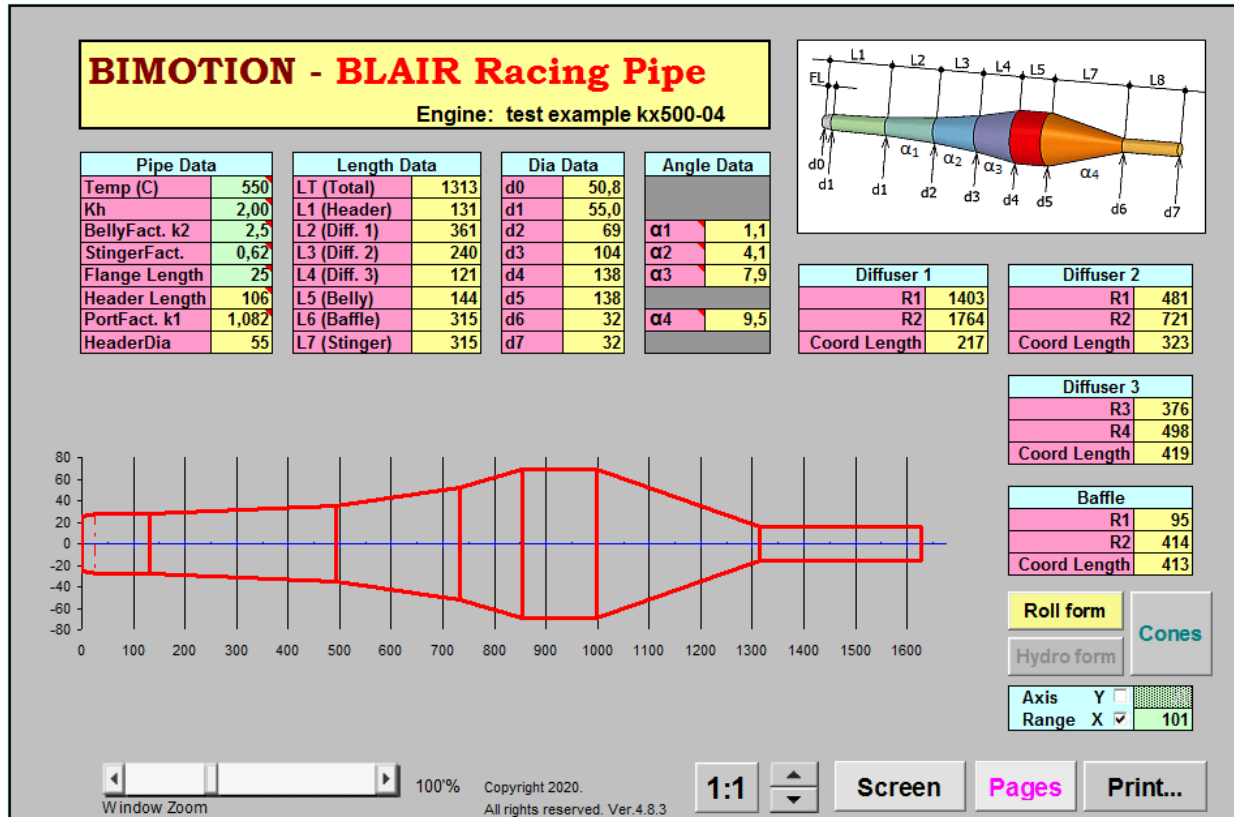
BIMOTION - BLAIR Racing Pipe

Engine: test example kx500-04

| Pipe Data | |
|---|---|
| Temp (C) | 550 |
| Kh | 2,00 |
| BellyFact. k2 | 2,5 |
| StingerFact. | 0,62 |
| Flange Length | 25 |
| Header Length | 106 |
| PortFact. k1 | 1,082 |
| HeaderDia | 55 |

| Length Data | |
|---|---|
| LT (Total) | 1313 |
| L1 (Header) | 131 |
| L2 (Diff. 1) | 361 |
| L3 (Diff. 2) | 240 |
| L4 (Diff. 3) | 121 |
| L5 (Belly) | 144 |
| L6 (Baffle) | 315 |
| L7 (Stinger) | 315 |

| Dia Data | |
|---|---|
| d0 | 50,8 |
| d1 | 55,0 |
| d2 | 69 |
| d3 | 104 |
| d4 | 138 |
| d5 | 138 |
| d6 | 32 |
| d7 | 32 |

| Angle Data | |
|---|---|
| | |
| | |
| α1 | 1,1 |
| α2 | 4,1 |
| α3 | 7,9 |
| | |
| α4 | 9,5 |
| | |

FL L1 L2 L3 L4 L5 L7 L8
d0 d1 d1 $\alpha_1$ d2 $\alpha_2$ d3 $\alpha_3$ d4 d5 $\alpha_4$ d6 d7

| Diffuser 1 | |
|---|---|
| R1 | 1403 |
| R2 | 1764 |
| Coord Length | 217 |

| Diffuser 2 | |
|---|---|
| R1 | 481 |
| R2 | 721 |
| Coord Length | 323 |

| Diffuser 3 | |
|---|---|
| R3 | 376 |
| R4 | 498 |
| Coord Length | 419 |

| Baffle | |
|---|---|
| R1 | 95 |
| R2 | 414 |
| Coord Length | 413 |

80 60 40 20 0 -20 -40 -60 -80
0 100 200 300 400 500 600 700 800 900 1000 1100 1200 1300 1400 1500 1600

Roll form
Hydro form
Cones

Axis Range Y X 101

100'%
Window Zoom
Copyright 2020.
All rights reserved. Ver.4.8.3
1:1
Screen
Pages
Print...